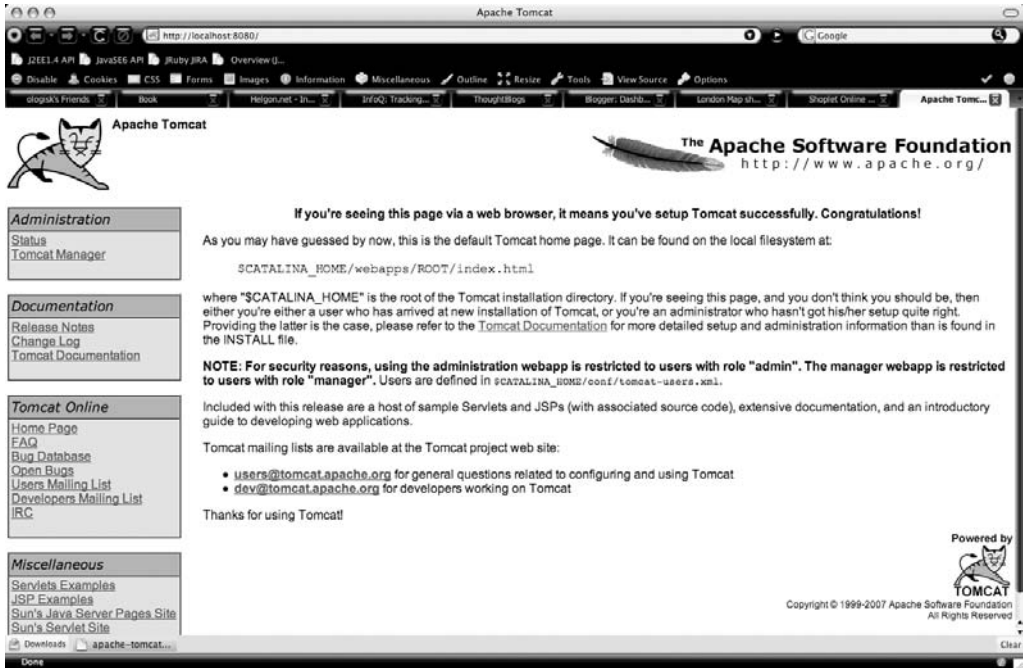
Apache Tomcat

http://localhost:8080/

Google

J2EE1.4 API JavaSE6 API JRuby JIRA Overview (J...

Disable Cookies CSS Forms Images Information Miscellaneous Outline Resize Tools View Source Options

ologisk's Friends Book Helgon.net - In... InfoQ: Tracking... ThoughtBlogs Blogger: Dashb... London Map sh... Shoplet Online ... Apache Tomc...

Apache Tomcat

The Apache Software Foundation
http://www.apache.org/

Administration
Status
Tomcat Manager

Documentation
Release Notes
Change Log
Tomcat Documentation

Tomcat Online
Home Page
FAQ
Bug Database
Open Bugs
Users Mailing List
Developers Mailing List
IRC

Miscellaneous
Servlets Examples
JSP Examples
Sun's Java Server Pages Site
Sun's Servlet Site

If you're seeing this page via a web browser, it means you've setup Tomcat successfully. Congratulations!

As you may have guessed by now, this is the default Tomcat home page. It can be found on the local filesystem at:

$CATALINA_HOME/webapps/ROOT/index.html

where "$CATALINA_HOME" is the root of the Tomcat installation directory. If you're seeing this page, and you don't think you should be, then either you're either a user who has arrived at new installation of Tomcat, or you're an administrator who hasn't got his/her setup quite right. Providing the latter is the case, please refer to the Tomcat Documentation for more detailed setup and administration information than is found in the INSTALL file.

NOTE: For security reasons, using the administration webapp is restricted to users with role "admin". The manager webapp is restricted to users with role "manager". Users are defined in $CATALINA_HOME/conf/tomcat-users.xml.

Included with this release are a host of sample Servlets and JSPs (with associated source code), extensive documentation, and an introductory guide to developing web applications.

Tomcat mailing lists are available at the Tomcat project web site:

• users@tomcat.apache.org for general questions related to configuring and using Tomcat
• dev@tomcat.apache.org for developers working on Tomcat

Thanks for using Tomcat!

Powered by
TOMCAT

Copyright © 1999-2007 Apache Software Foundation
All Rights Reserved

Downloads apache-tomcat...
Clear
Done